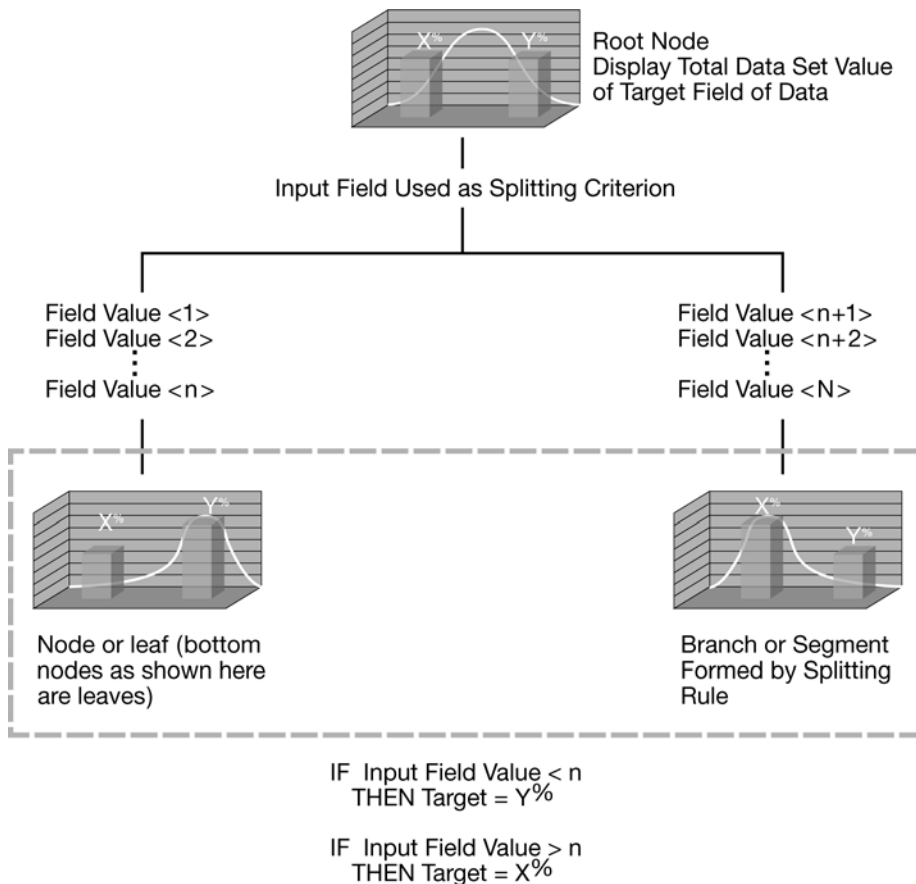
X%

Y%

Root Node
Display Total Data Set Value of Target Field of Data

Input Field Used as Splitting Criterion

Field Value <1>
Field Value <2>
⋮
Field Value <n>

Field Value <n+1>
Field Value <n+2>
⋮
Field Value <N>

X%

Y%

X%

Y%

Node or leaf (bottom nodes as shown here are leaves)

Branch or Segment Formed by Splitting Rule

IF Input Field Value < n
THEN Target = Y%

IF Input Field Value > n
THEN Target = X%